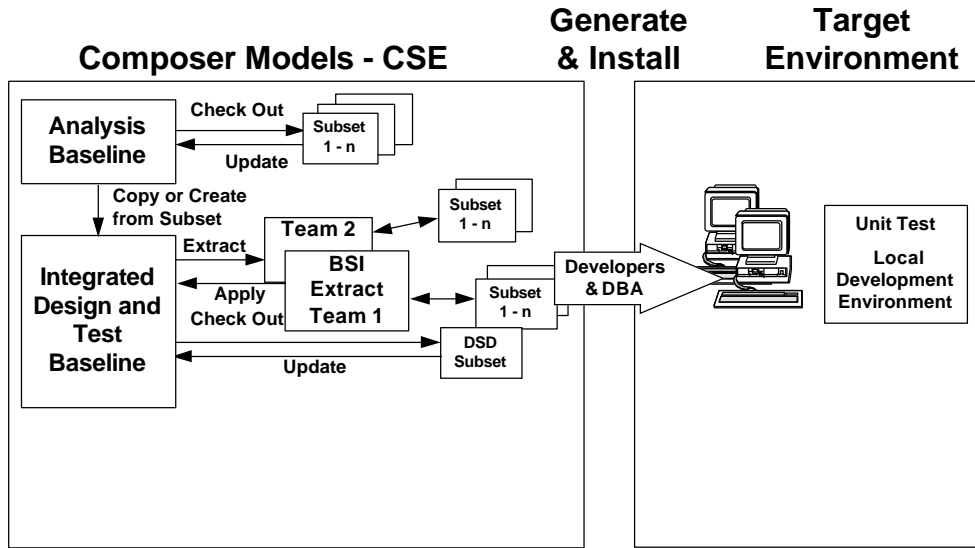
Composer Models - CSE

Generate & Install

Target Environment

Analysis Baseline

Check Out

Subset 1 - n

Update

Copy or Create from Subset

Team 2

Subset 1 - n

Extract

Integrated Design and Test Baseline

BSI Extract Team 1

Apply Check Out

Subset 1 - n

Developers & DBA

DSD Subset

Update

Unit Test

Local Development Environment